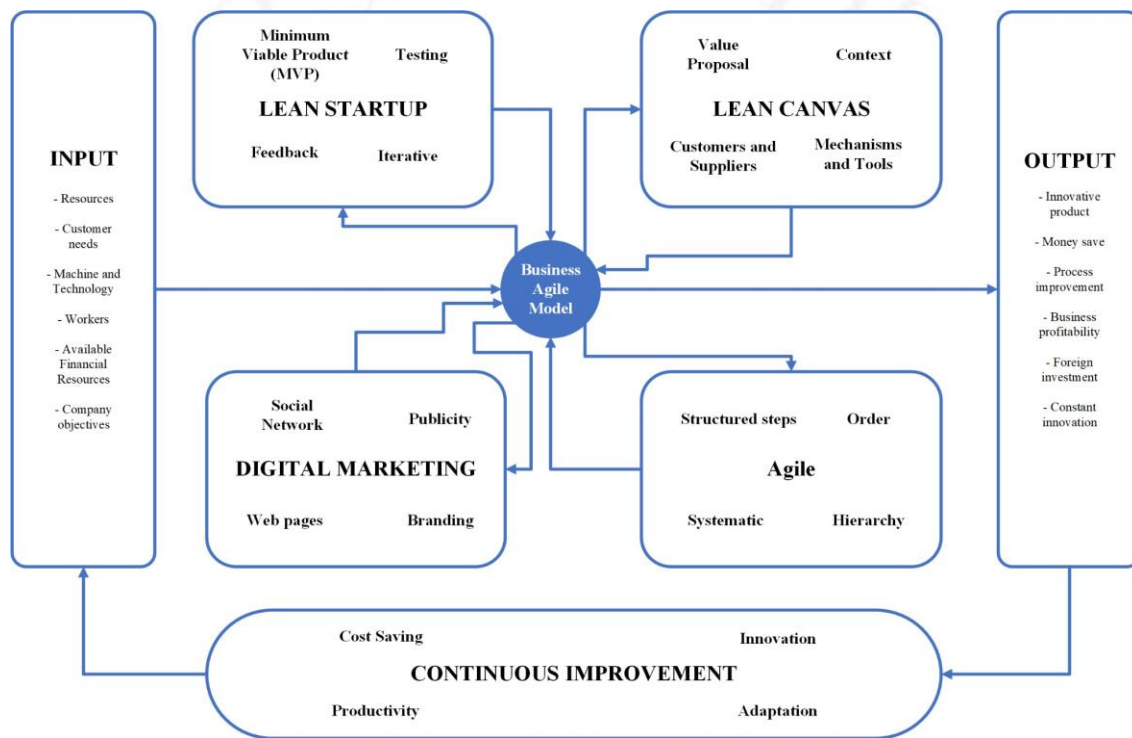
INPUT

- Resources

- Customer needs

- Machine and Technology

- Workers

- Available Financial Resources

- Company objectives

Minimum Viable Product (MVP)

Testing

LEAN STARTUP

Feedback

Iterative

Value Proposal

Context

LEAN CANVAS

Customers and Suppliers

Mechanisms and Tools

OUTPUT

- Innovative product

- Money save

- Process improvement

- Business profitability

- Foreign investment

- Constant innovation

Business Agile Model

Social Network

Publicity

DIGITAL MARKETING

Web pages

Branding

Structured steps

Order

Agile

Systematic

Hierarchy

Cost Saving

Innovation

CONTINUOUS IMPROVEMENT

Productivity

Adaptation